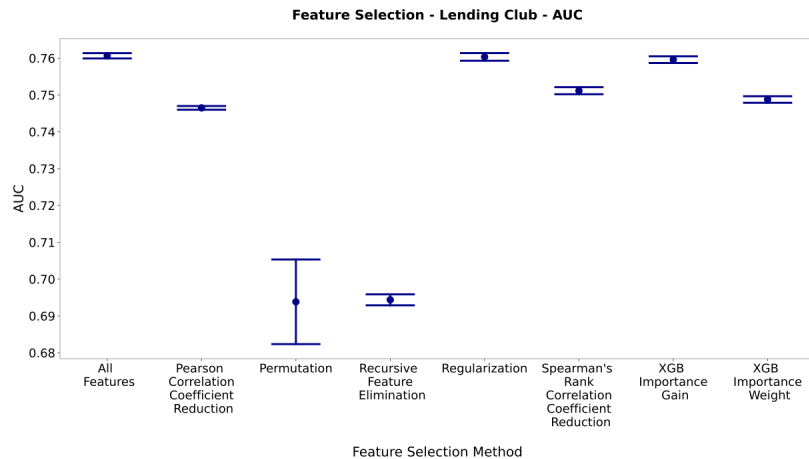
Feature Selection - Lending Club - AUC

AUC

0.76
0.75
0.74
0.73
0.72
0.71
0.70
0.69
0.68

All Features

Pearson Correlation Coefficient Reduction

Permutation

Recursive Feature Elimination

Regularization

Spearman's Rank Correlation Coefficient Reduction

XGB Importance Gain

XGB Importance Weight

Feature Selection Method